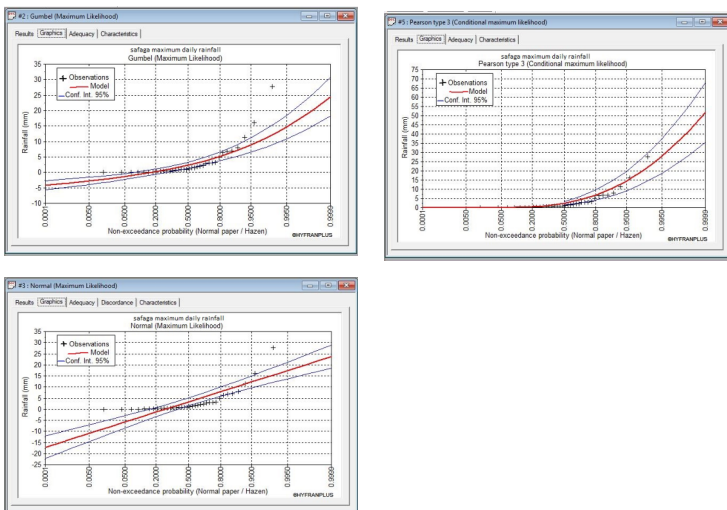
#2 : Gumbel (Maximum Likelihood)

Results | Graphics | Adequacy | Characteristics

safaga maximum daily rainfall
Gumbel (Maximum Likelihood)

+ Observations
Model
Conf. Int. 95%

Rainfall (mm)

35
30
25
20
15
10
5
0
-5
-10

0.0001
0.0050
0.0500
0.2000
0.5000
0.8000
0.9500
0.9999

Non-exceedance probability (Normal paper / Hazen)

©HYFRANPLUS

#5 : Pearson type 3 (Conditional maximum likelihood)

Results | Graphics | Adequacy | Characteristics

safaga maximum daily rainfall
Pearson type 3 (Conditional maximum likelihood)

+ Observations
Model
Conf. Int. 95%

Rainfall (mm)

75
70
65
60
55
50
45
40
35
30
25
20
15
10
5
0

0.0001
0.0050
0.0500
0.2000
0.5000
0.8000
0.9500
0.9999

Non-exceedance probability (Normal paper / Hazen)

©HYFRANPLUS

#3 : Normal (Maximum Likelihood)

Results | Graphics | Adequacy | Discordance | Characteristics

safaga maximum daily rainfall
Normal (Maximum Likelihood)

+ Observations
Model
Conf. Int. 95%

Rainfall (mm)

35
30
25
20
15
10
5
0
-5
-10
-15
-20
-25

0.0001
0.0050
0.0500
0.2000
0.5000
0.8000
0.9500
0.9999

Non-exceedance probability (Normal paper / Hazen)

©HYFRANPLUS